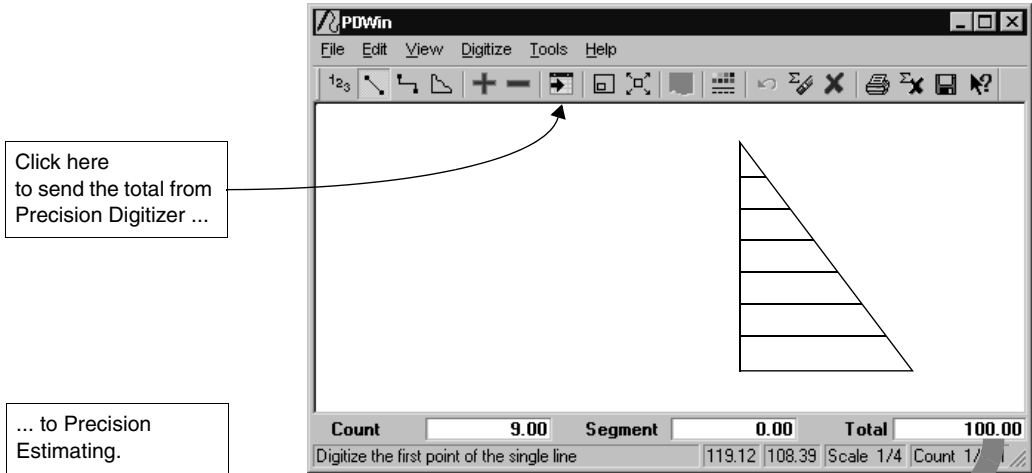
PDWin

File Edit View Digitize Tools Help

Click here to send the total from Precision Digitizer ...

... to Precision Estimating.

Count 9.00 Segment 0.00 Total 100.00

Digitize the first point of the single line 119.12 108.39 Scale 1/4 Count 1/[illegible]